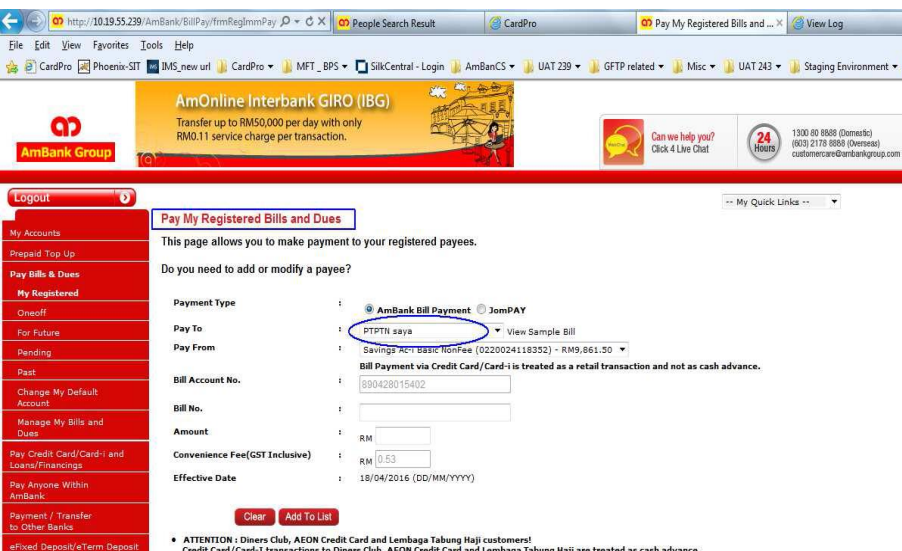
http://10.19.55.239/AmBank/BillPay/frmRegImmPay
People Search Result
CardPro
Pay My Registered Bills and ...
View Log

File Edit View Favorites Tools Help

CardPro Phoenix-SIT IMS_new url CardPro MFT_BPS SilkCentral - Login AmBanCS UAT 239 GFTP related Misc UAT 243 Staging Environment

AmBank Group

AmOnline Interbank GIRO (IBG)
Transfer up to RM50,000 per day with only RM0.11 service charge per transaction.

Can we help you? Click 4 Live Chat

24 Hours

1300 80 8888 (Domestic)
(603) 2178 8888 (Overseas)
customercare@ambankgroup.com

Logout

-- My Quick Links --

My Accounts
Prepaid Top Up
Pay Bills & Dues
My Registered
Oneoff
For Future
Pending
Past
Change My Default Account
Manage My Bills and Dues
Pay Credit Card/Card-i and Loans/Financings
Pay Anyone Within AmBank
Payment / Transfer to Other Banks
eFixed Deposit/eTerm Deposit

Pay My Registered Bills and Dues

This page allows you to make payment to your registered payees.

Do you need to add or modify a payee?

| | | |
|---|---|---|
| Payment Type | : | AmBank Bill Payment JomPAY |
| Pay To | : | PTPTN saya View Sample Bill |
| Pay From | : | Savings Ac-i Basic NonFee (0220024118352) - RM9,861.50 |
| | | Bill Payment via Credit Card/Card-i is treated as a retail transaction and not as cash advance. |
| Bill Account No. | : | 890428015402 |
| Bill No. | : | |
| Amount | : | RM |
| Convenience Fee(GST Inclusive) | : | RM 0.53 |
| Effective Date | : | 18/04/2016 (DD/MM/YYYY) |

Clear Add To List

• ATTENTION : Diners Club, AEON Credit Card and Lembaga Tabung Haji customers!
Credit Card/Card-i transactions to Diners Club, AEON Credit Card and Lembaga Tabung Haji are treated as cash advance.